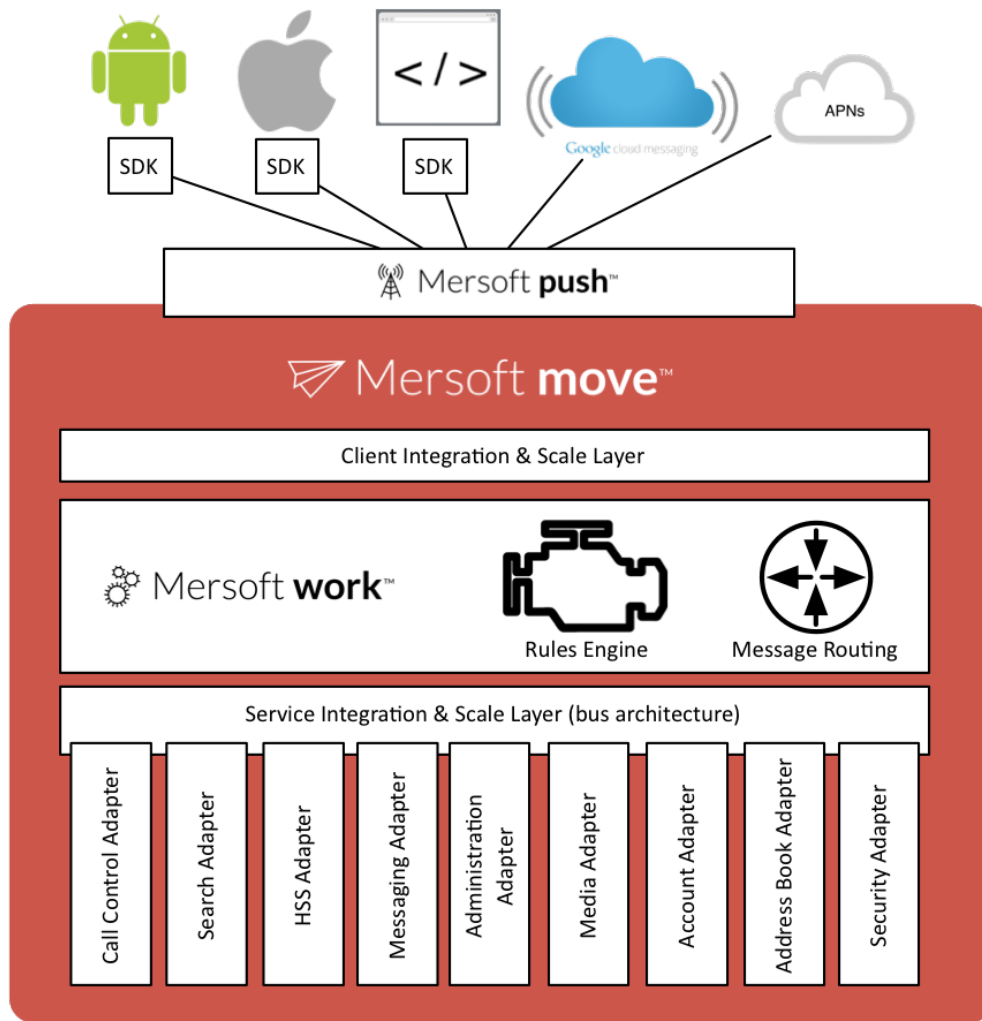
</>

Google cloud messaging

APNs

SDK

SDK

SDK

Mersoft push™

Mersoft move™

Client Integration & Scale Layer

Mersoft work™

Rules Engine

Message Routing

Service Integration & Scale Layer (bus architecture)

Call Control Adapter

Search Adapter

HSS Adapter

Messaging Adapter

Administration Adapter

Media Adapter

Account Adapter

Address Book Adapter

Security Adapter